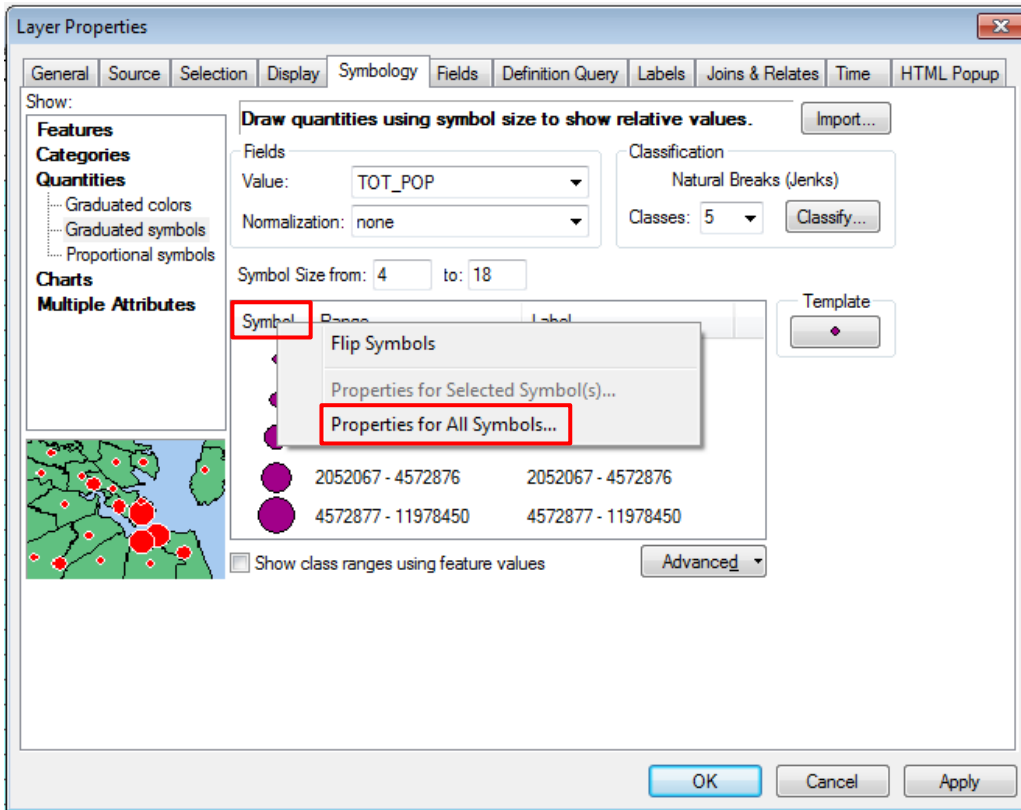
Layer Properties

General | Source | Selection | Display | Symbology | Fields | Definition Query | Labels | Joins & Relates | Time | HTML Popup

Show:
Features
Categories
Quantities
Graduated colors
Graduated symbols
Proportional symbols
Charts
Multiple Attributes

Draw quantities using symbol size to show relative values.

Import...

Fields
Value: TOT_POP
Normalization: none

Classification
Natural Breaks (Jenks)
Classes: 5
Classify...

Symbol Size from: 4 to: 18

Template

Symbol | Range | Label

Flip Symbols

Properties for Selected Symbol(s)...

Properties for All Symbols...

2052067 - 4572876 | 2052067 - 4572876
4572877 - 11978450 | 4572877 - 11978450

Show class ranges using feature values

Advanced

OK | Cancel | Apply